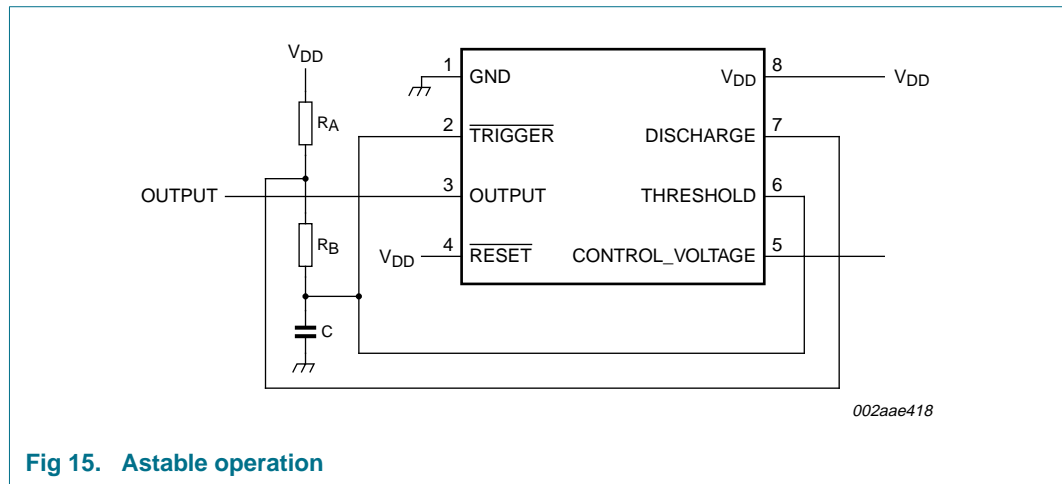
$V_{DD}$

$R_A$

OUTPUT

$R_B$

C

1 GND

2 $\overline{\text{TRIGGER}}$

3 OUTPUT

$V_{DD}$ 4 $\overline{\text{RESET}}$

$V_{DD}$ 8

DISCHARGE 7

THRESHOLD 6

CONTROL_VOLTAGE 5

$V_{DD}$

002aae418

Fig 15. Astable operation